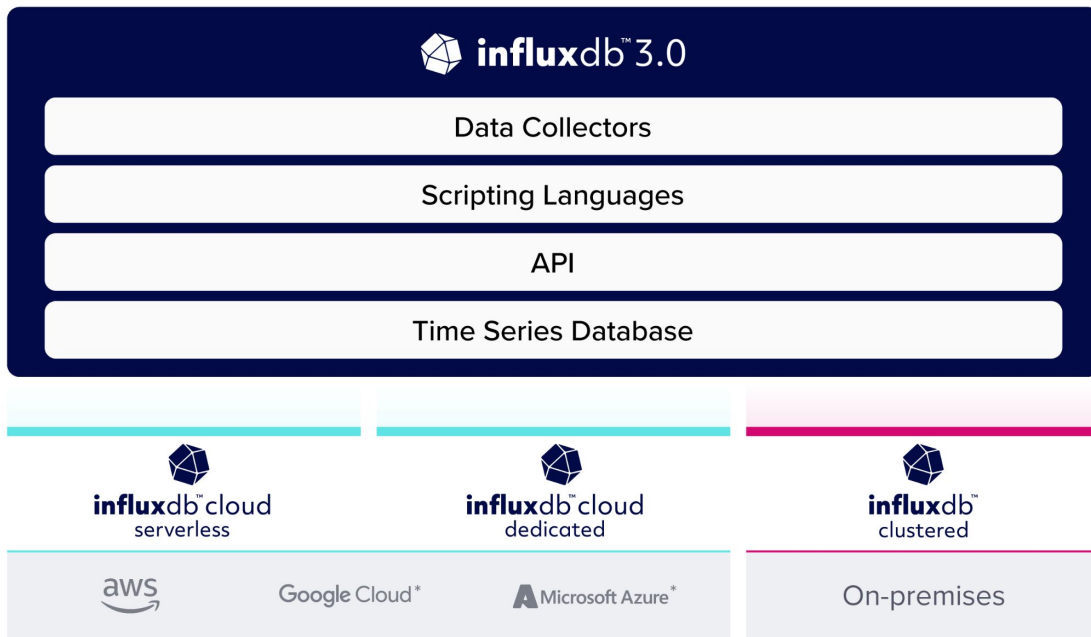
influxdb™ 3.0

Data Collectors

Scripting Languages

API

Time Series Database

influxdb™ cloud
serverless

influxdb™ cloud
dedicated

influxdb™
clustered

aws

Google Cloud*

Microsoft Azure*

On-premises